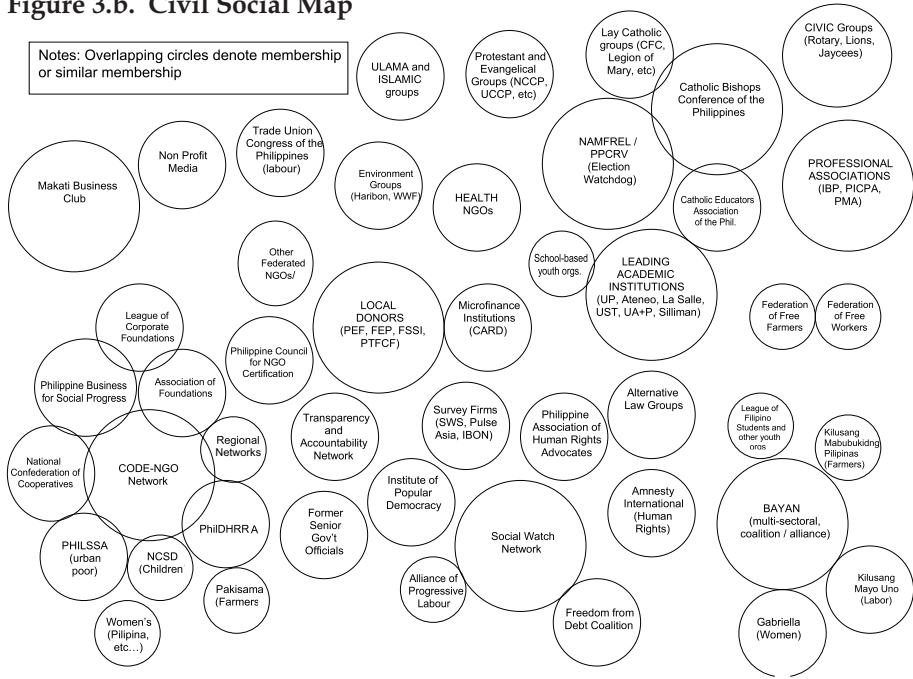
Figure 3.b. Civil Social Map

Notes: Overlapping circles denote membership or similar membership

ULAMA and ISLAMIC groups

Protestant and Evangelical Groups (NCCP, UCCP, etc)

Lay Catholic groups (CFC, Legion of Mary, etc)

CIVIC Groups (Rotary, Lions, Jaycees)

Catholic Bishops Conference of the Philippines

Non Profit Media

Trade Union Congress of the Philippines (labour)

Makati Business Club

Environment Groups (Haribon, WWF)

HEALTH NGOs

NAMFREL / PPCRV (Election Watchdog)

PROFESSIONAL ASSOCIATIONS (IBP, PICPA, PMA)

Catholic Educators Association of the Phil.

Other Federated NGOs/

School-based youth orgs.

LEADING ACADEMIC INSTITUTIONS (UP, Ateneo, La Salle, UST, UA+P, Silliman)

LOCAL DONORS (PEF, FEP, FSSI, PTFCF)

Microfinance Institutions (CARD)

League of Corporate Foundations

Federation of Free Farmers

Federation of Free Workers

Philippine Council for NGO Certification

Philippine Business for Social Progress

Association of Foundations

Alternative Law Groups

Transparency and Accountability Network

Survey Firms (SWS, Pulse Asia, IBON)

Philippine Association of Human Rights Advocates

League of Filipino Students and other youth orgs

Kilusang Mabubukidng Pilipinas (Farmers)

Regional Networks

National Confederation of Cooperatives

CODE-NGO Network

Institute of Popular Democracy

Amnesty International (Human Rights)

BAYAN (multi-sectoral, coalition / alliance)

PhilDHRRA

Former Senior Gov't Officials

Social Watch Network

PHILSSA (urban poor)

NCSD (Children)

Alliance of Progressive Labour

Kilusang Mayo Uno (Labor)

Pakisama (Farmers

Freedom from Debt Coalition

Gabriella (Women)

Women's (Pilipina, etc…)